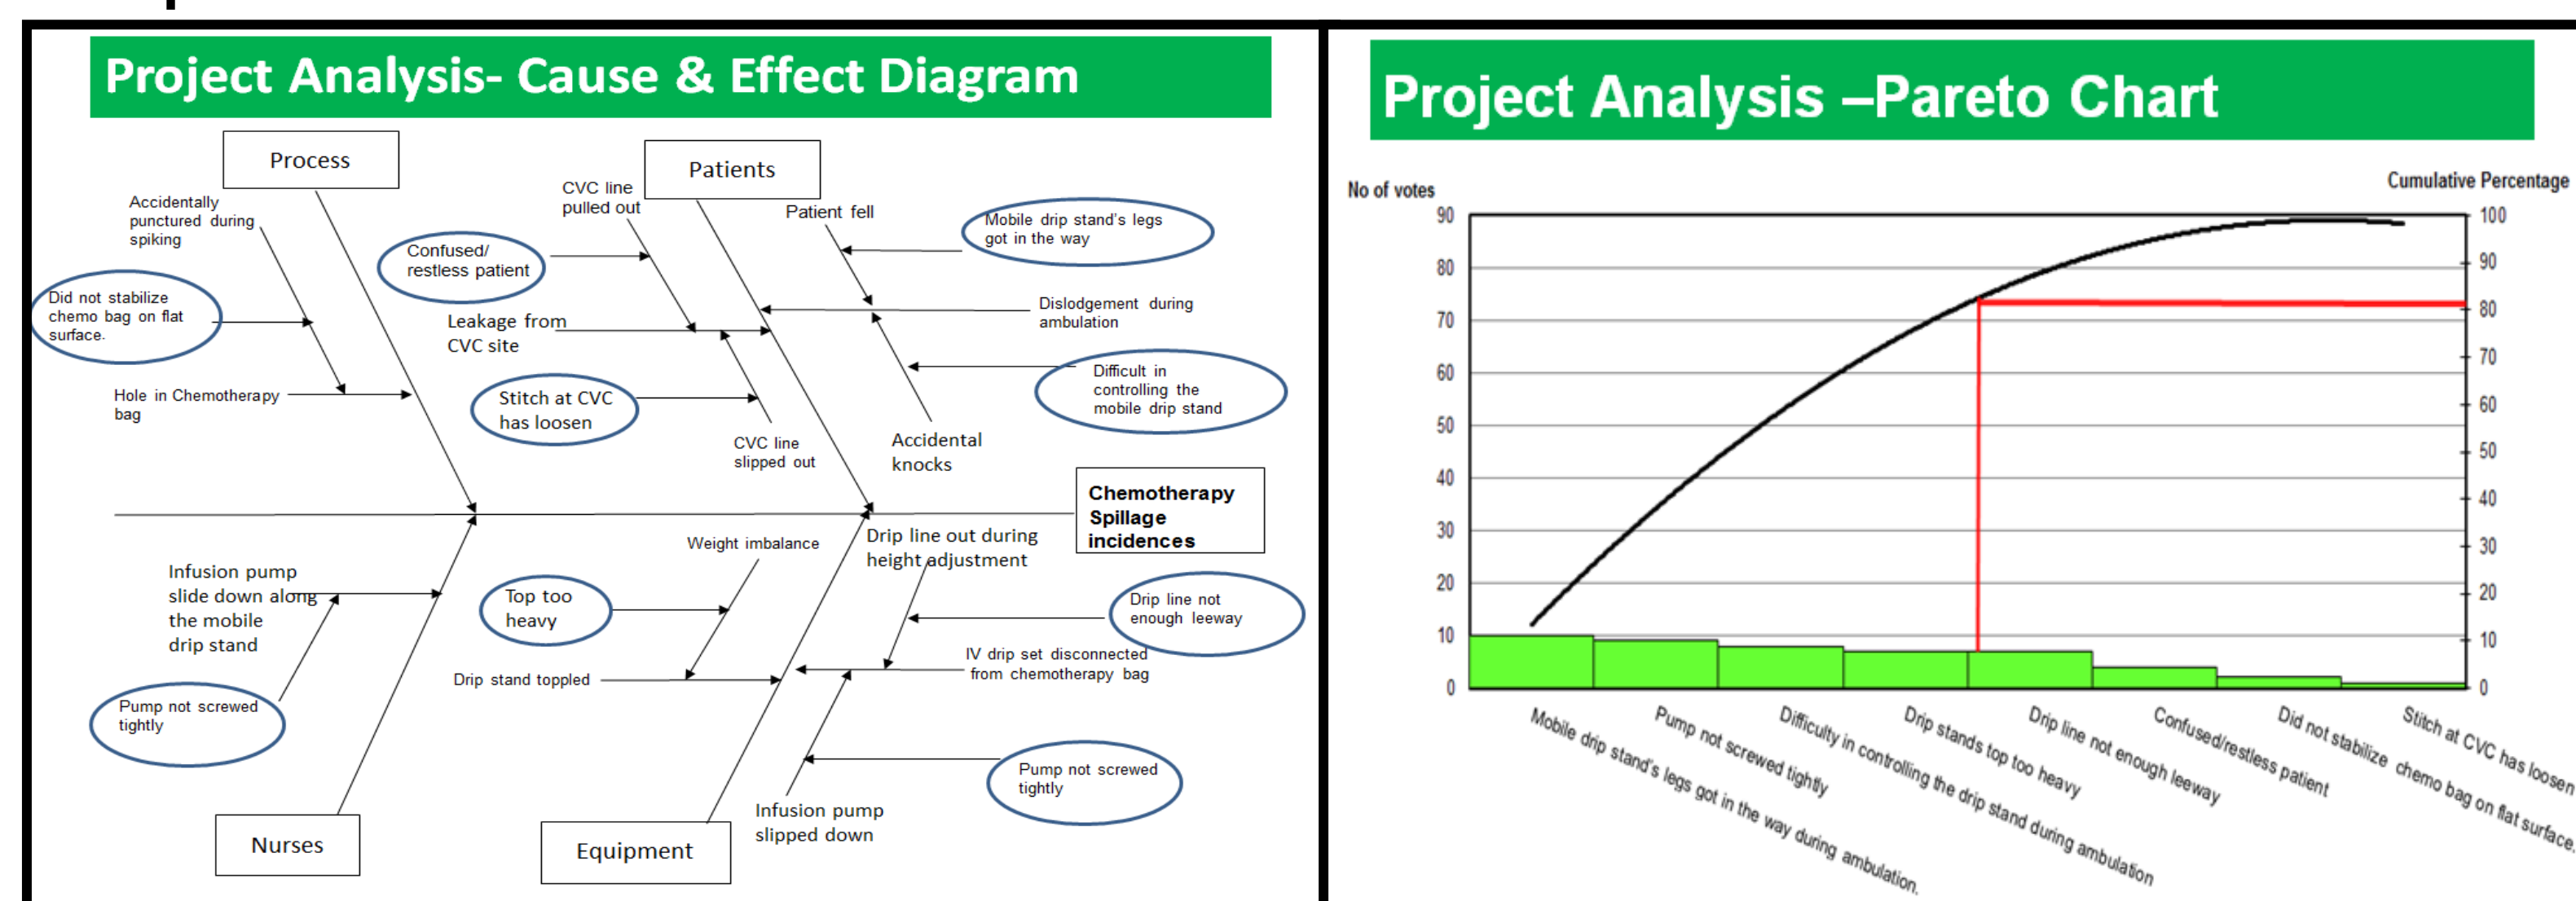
Project Analysis- Cause & Effect Diagram

Process

Patients

Accidentally punctured during spiking

CVC line pulled out

Patient fell

Mobile drip stand's legs got in the way

Confused/ restless patient

Did not stabilize chemo bag on flat surface.

Dislodgement during ambulation

Leakage from CVC site

Difficult in controlling the mobile drip stand

Hole in Chemotherapy bag

Stitch at CVC has loosen

CVC line slipped out

Accidental knocks

Chemotherapy Spillage incidences

Weight imbalance

Drip line out during height adjustment

Infusion pump slide down along the mobile drip stand

Top too heavy

Drip line not enough leeway

IV drip set disconnected from chemotherapy bag

Drip stand toppled

Pump not screwed tightly

Pump not screwed tightly

Infusion pump slipped down

Nurses

Equipment

Project Analysis –Pareto Chart

No of votes

Cumulative Percentage

90
80
70
60
50
40
30
20
10
0

100
90
80
70
60
50
40
30
20
10
0

Mobile drip stand's legs got in the way during ambulation
Pump not screwed tightly
Difficulty in controlling the drip stand during ambulation
Drip stands top too heavy
Drip line not enough leeway
Confused/restless patient
Did not stabilize chemo bag on flat surface
Stitch at CVC has loosen